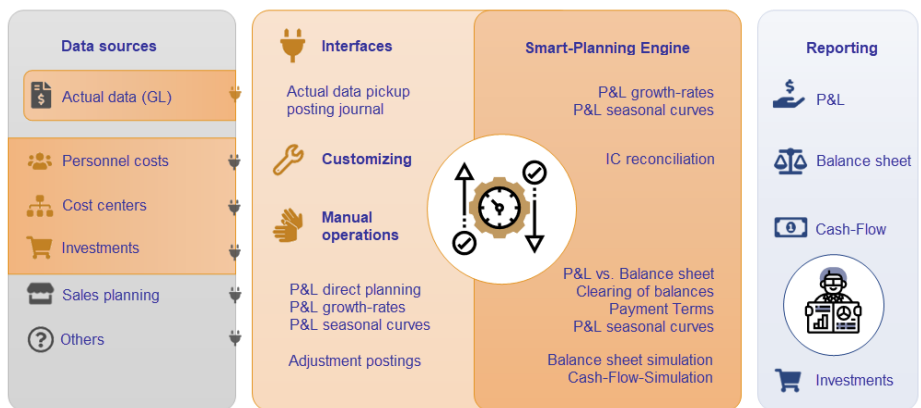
Data sources

Actual data (GL)

Personnel costs

Cost centers

Investments

Sales planning

Others

Interfaces

Actual data pickup
posting journal

Customizing

Manual operations

P&L direct planning
P&L growth-rates
P&L seasonal curves

Adjustment postings

Smart-Planning Engine

P&L growth-rates
P&L seasonal curves

IC reconciliation

P&L vs. Balance sheet
Clearing of balances
Payment Terms
P&L seasonal curves

Balance sheet simulation
Cash-Flow-Simulation

Reporting

P&L

Balance sheet

Cash-Flow

Investments